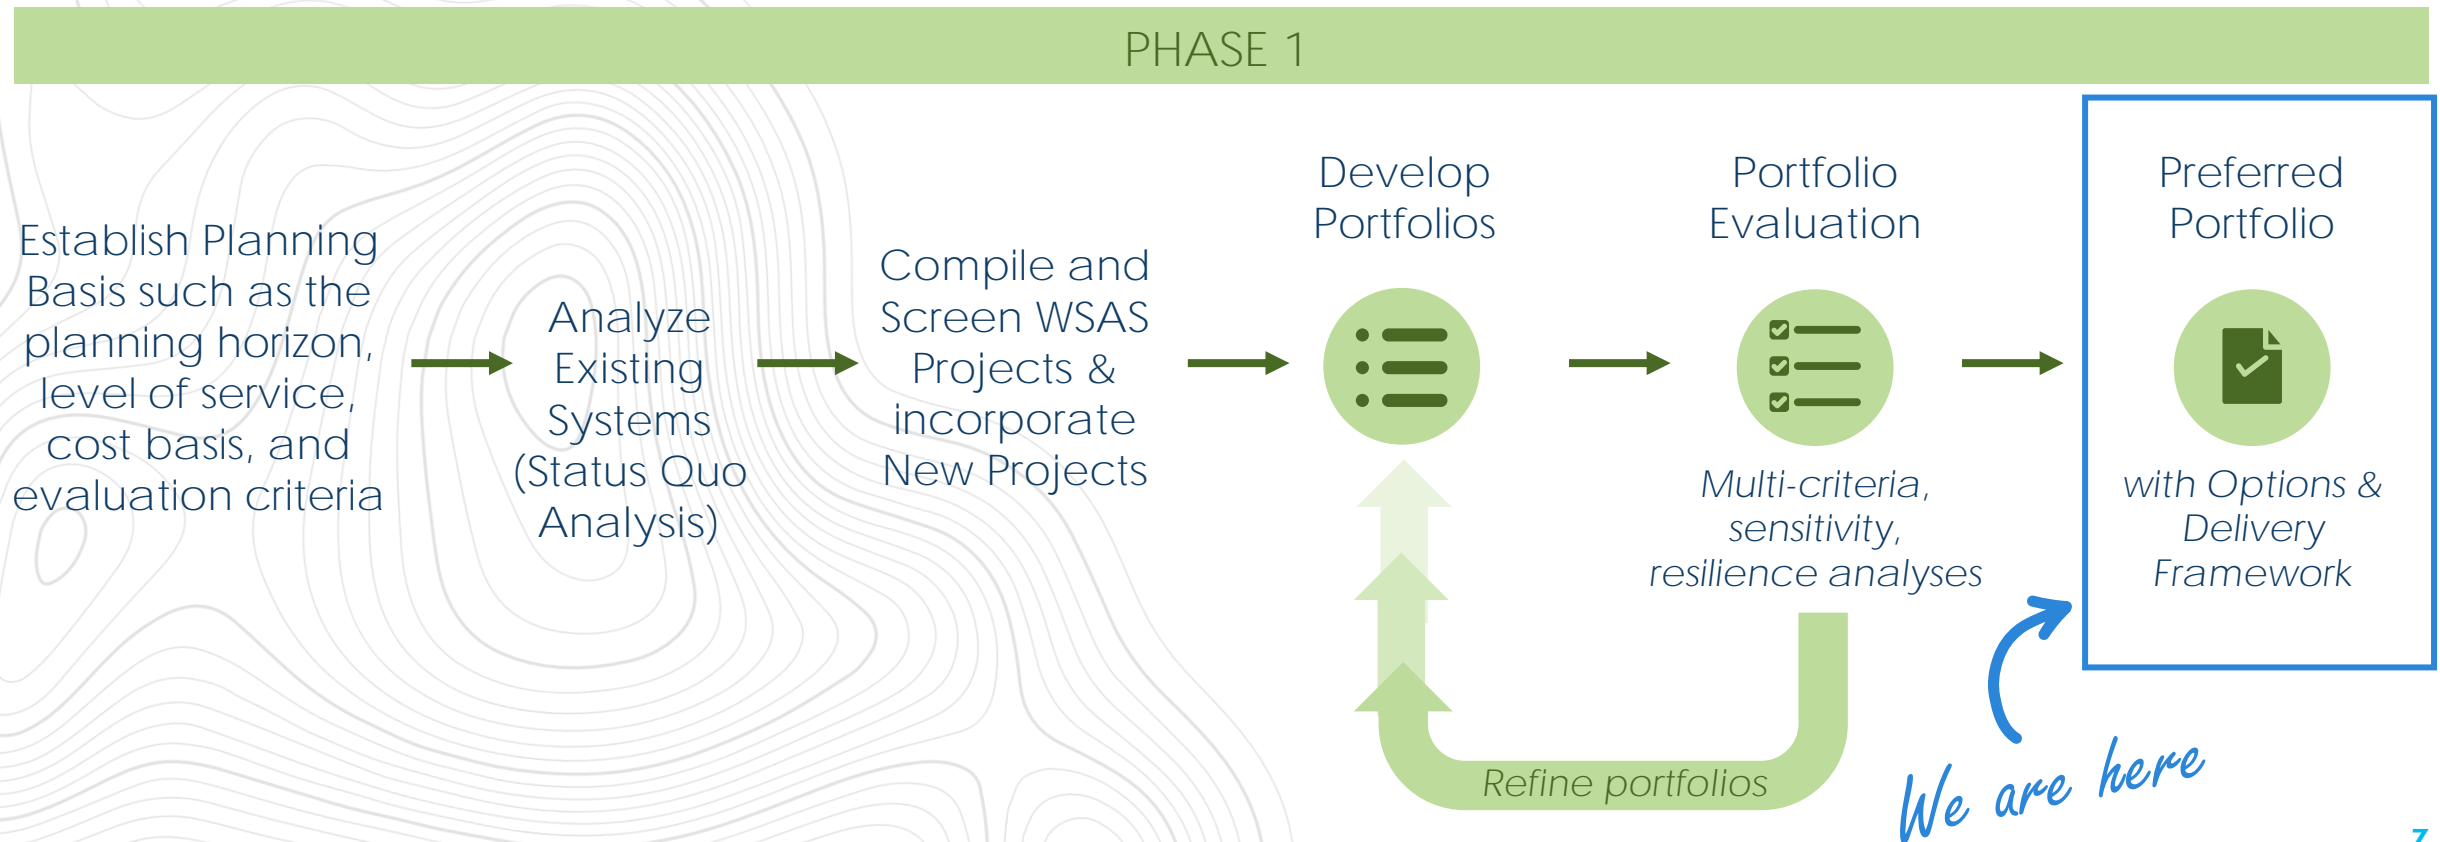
PHASE 1

Establish Planning Basis such as the planning horizon, level of service, cost basis, and evaluation criteria

Analyze Existing Systems (Status Quo Analysis)

Compile and Screen WSAS Projects & incorporate New Projects

Develop Portfolios

Portfolio Evaluation

Multi-criteria, sensitivity, resilience analyses

Preferred Portfolio

with Options & Delivery Framework

Refine portfolios

We are here

7